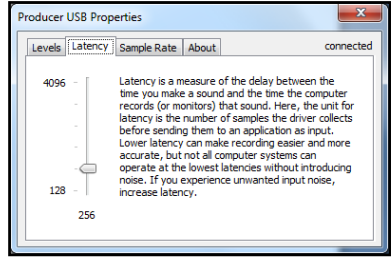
Producer USB Properties

Levels | Latency | Sample Rate | About

connected

4096

128

256

Latency is a measure of the delay between the time you make a sound and the time the computer records (or monitors) that sound. Here, the unit for latency is the number of samples the driver collects before sending them to an application as input. Lower latency can make recording easier and more accurate, but not all computer systems can operate at the lowest latencies without introducing noise. If you experience unwanted input noise, increase latency.